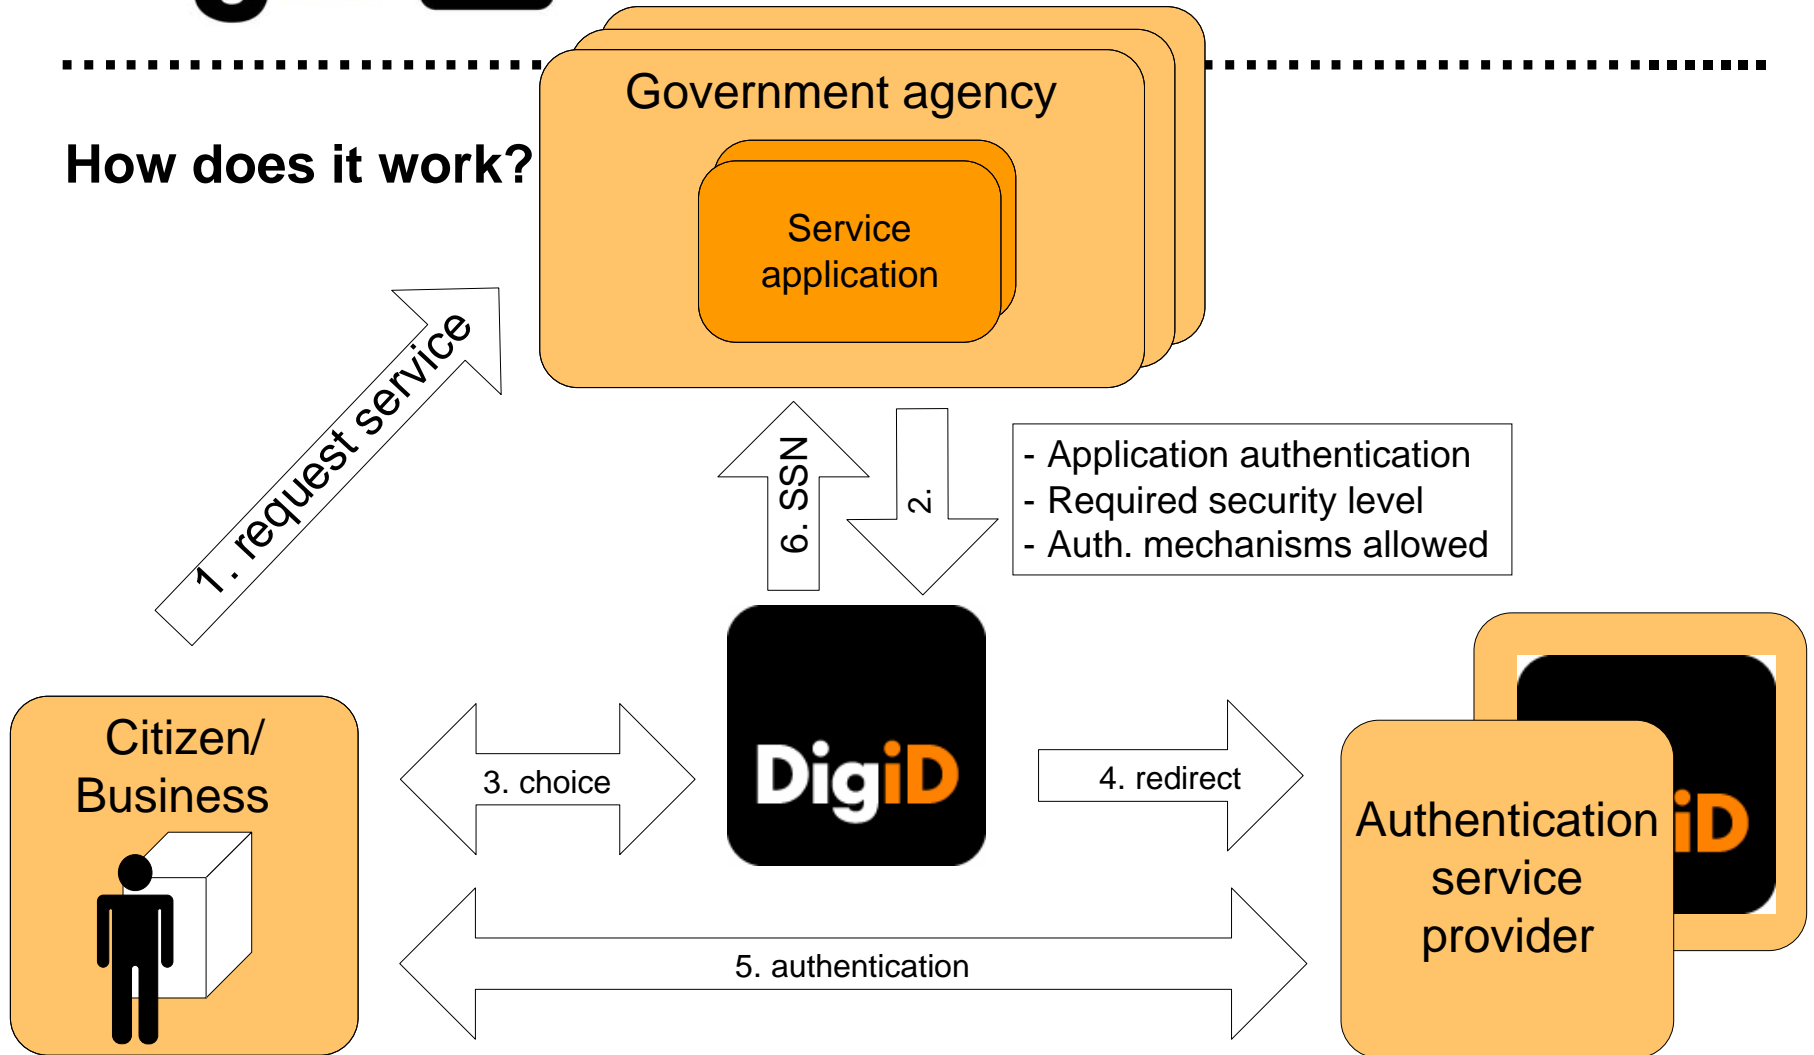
How does it work?

Government agency

Service application

1. request service

6. SSN

2.

- Application authentication
- Required security level
- Auth. mechanisms allowed

Citizen/ Business

3. choice

DigiD

4. redirect

Authentication service provider

iD

5. authentication